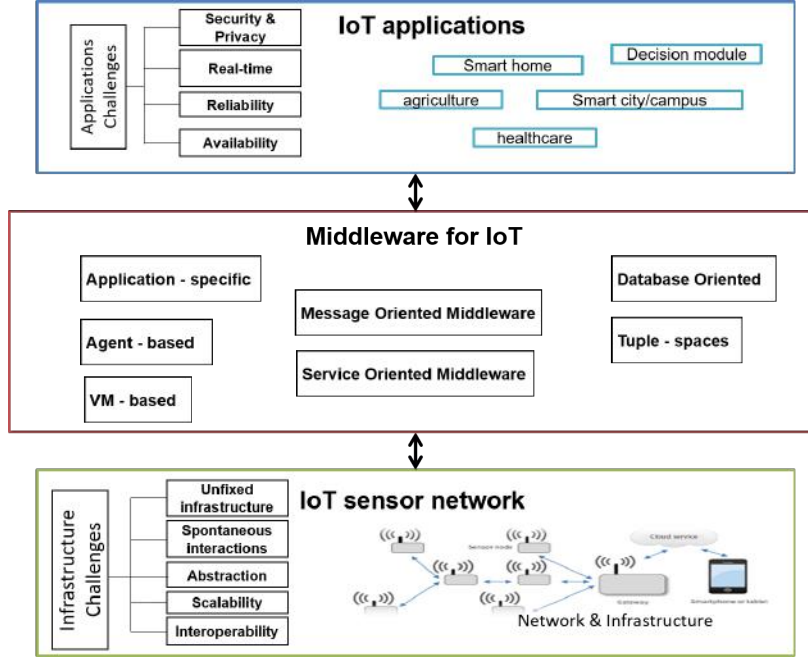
Applications Challenges

Security & Privacy

Real-time

Reliability

Availability

IoT applications

Smart home

Decision module

agriculture

Smart city/campus

healthcare

Middleware for IoT

Application - specific

Agent - based

VM - based

Message Oriented Middleware

Service Oriented Middleware

Database Oriented

Tuple - spaces

Infrastructure Challenges

Unfixed infrastructure

Spontaneous interactions

Abstraction

Scalability

Interoperability

IoT sensor network

Sensor node

Cloud service

Gateway

Smartphone or tablet

Network & Infrastructure